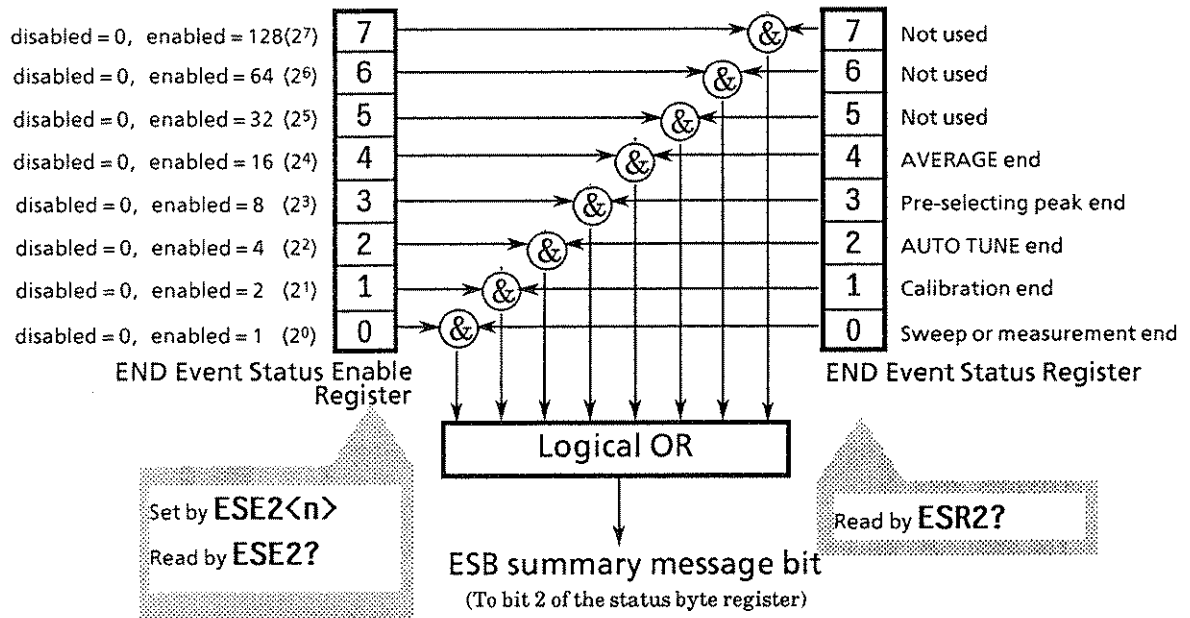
disabled = 0, enabled = 128 ($2^7$)
disabled = 0, enabled = 64 ($2^6$)
disabled = 0, enabled = 32 ($2^5$)
disabled = 0, enabled = 16 ($2^4$)
disabled = 0, enabled = 8 ($2^3$)
disabled = 0, enabled = 4 ($2^2$)
disabled = 0, enabled = 2 ($2^1$)
disabled = 0, enabled = 1 ($2^0$)

| 7 |
|---|
| 6 |
| 5 |
| 4 |
| 3 |
| 2 |
| 1 |
| 0 |

END Event Status Enable Register

&
&
&
&
&
&
&
&

| 7 | Not used |
|---|---|
| 6 | Not used |
| 5 | Not used |
| 4 | AVERAGE end |
| 3 | Pre-selecting peak end |
| 2 | AUTO TUNE end |
| 1 | Calibration end |
| 0 | Sweep or measurement end |

END Event Status Register

Logical OR

Set by ESE2<n>
Read by ESE2?

Read by ESR2?

ESB summary message bit
(To bit 2 of the status byte register)